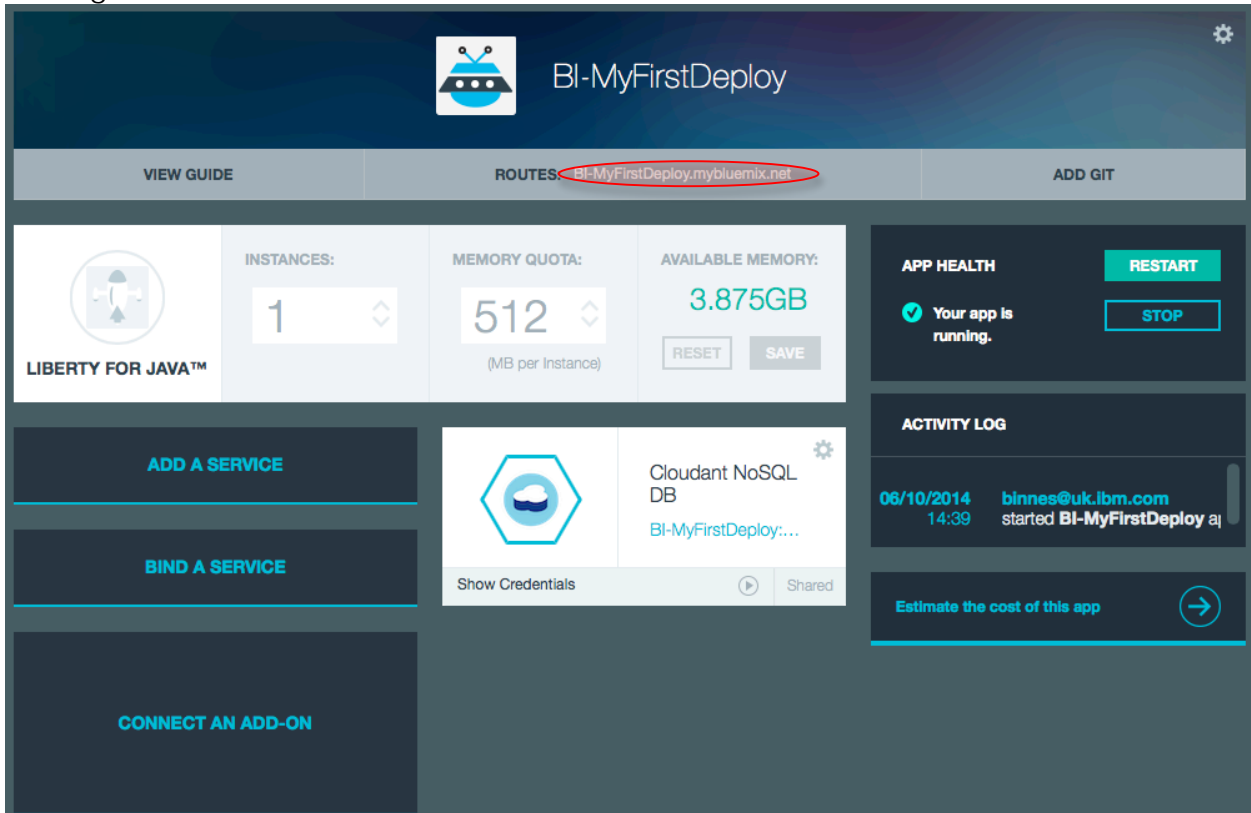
BI-MyFirstDeploy

VIEW GUIDE

ROUTES: BI-MyFirstDeploy.mybluemix.net

ADD GIT

LIBERTY FOR JAVA™

INSTANCES:

1

MEMORY QUOTA:

512

(MB per Instance)

AVAILABLE MEMORY:

3.875GB

RESET

SAVE

APP HEALTH

RESTART

Your app is running.

STOP

ACTIVITY LOG

06/10/2014 14:39

binnes@uk.ibm.com started BI-MyFirstDeploy a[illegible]

Estimate the cost of this app

ADD A SERVICE

BIND A SERVICE

CONNECT AN ADD-ON

Cloudant NoSQL DB

BI-MyFirstDeploy:...

Show Credentials

Shared